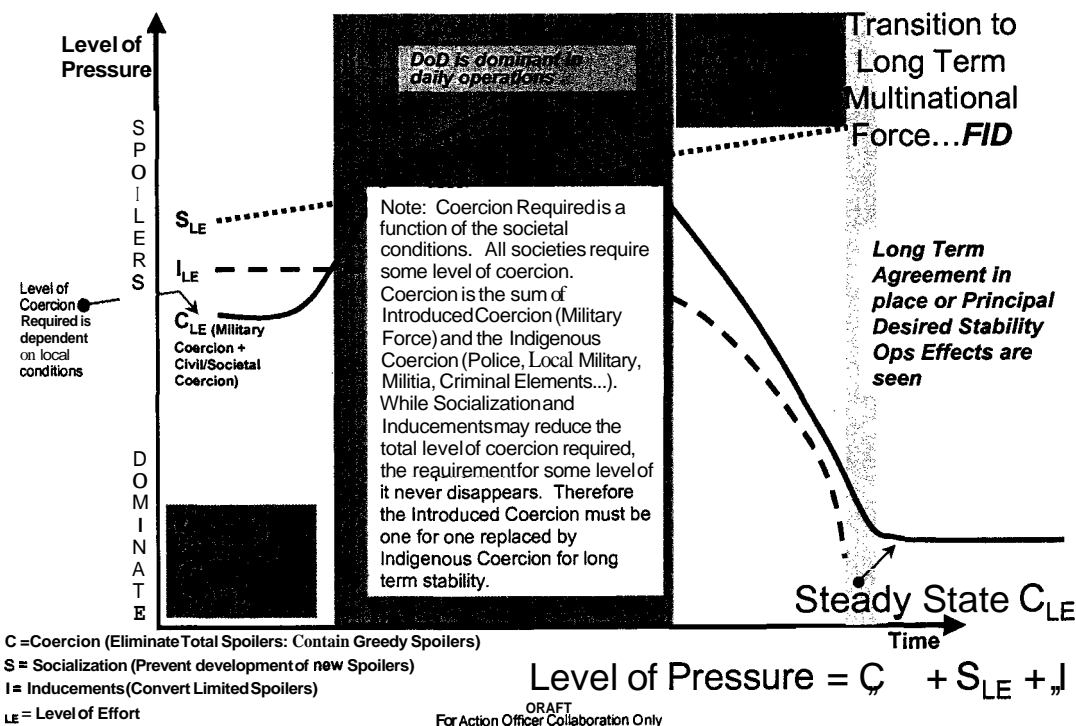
Level of Pressure

SPOILERS

DOMINATE

DoD is dominant in daily operations

Transition to Long Term Multinational Force...FID

$S_{LE}$

$I_{LE}$

$C_{LE}$ (Military Coercion + Civil/Societal Coercion)

Level of Coercion Required is dependent on local conditions

Note: Coercion Required is a function of the societal conditions. All societies require some level of coercion. Coercion is the sum of Introduced Coercion (Military Force) and the Indigenous Coercion (Police, Local Military, Militia, Criminal Elements...). While Socialization and Inducements may reduce the total level of coercion required, the requirement for some level of it never disappears. Therefore the Introduced Coercion must be one for one replaced by Indigenous Coercion for long term stability.

Long Term Agreement in place or Principal Desired Stability Ops Effects are seen

Steady State $C_{LE}$

Time

C = Coercion (Eliminate Total Spoilers: Contain Greedy Spoilers)
S = Socialization (Prevent development of new Spoilers)
I = Inducements (Convert Limited Spoilers)
LE = Level of Effort

Level of Pressure = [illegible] + $S_{LE}$ + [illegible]

DRAFT
For Action Officer Collaboration Only